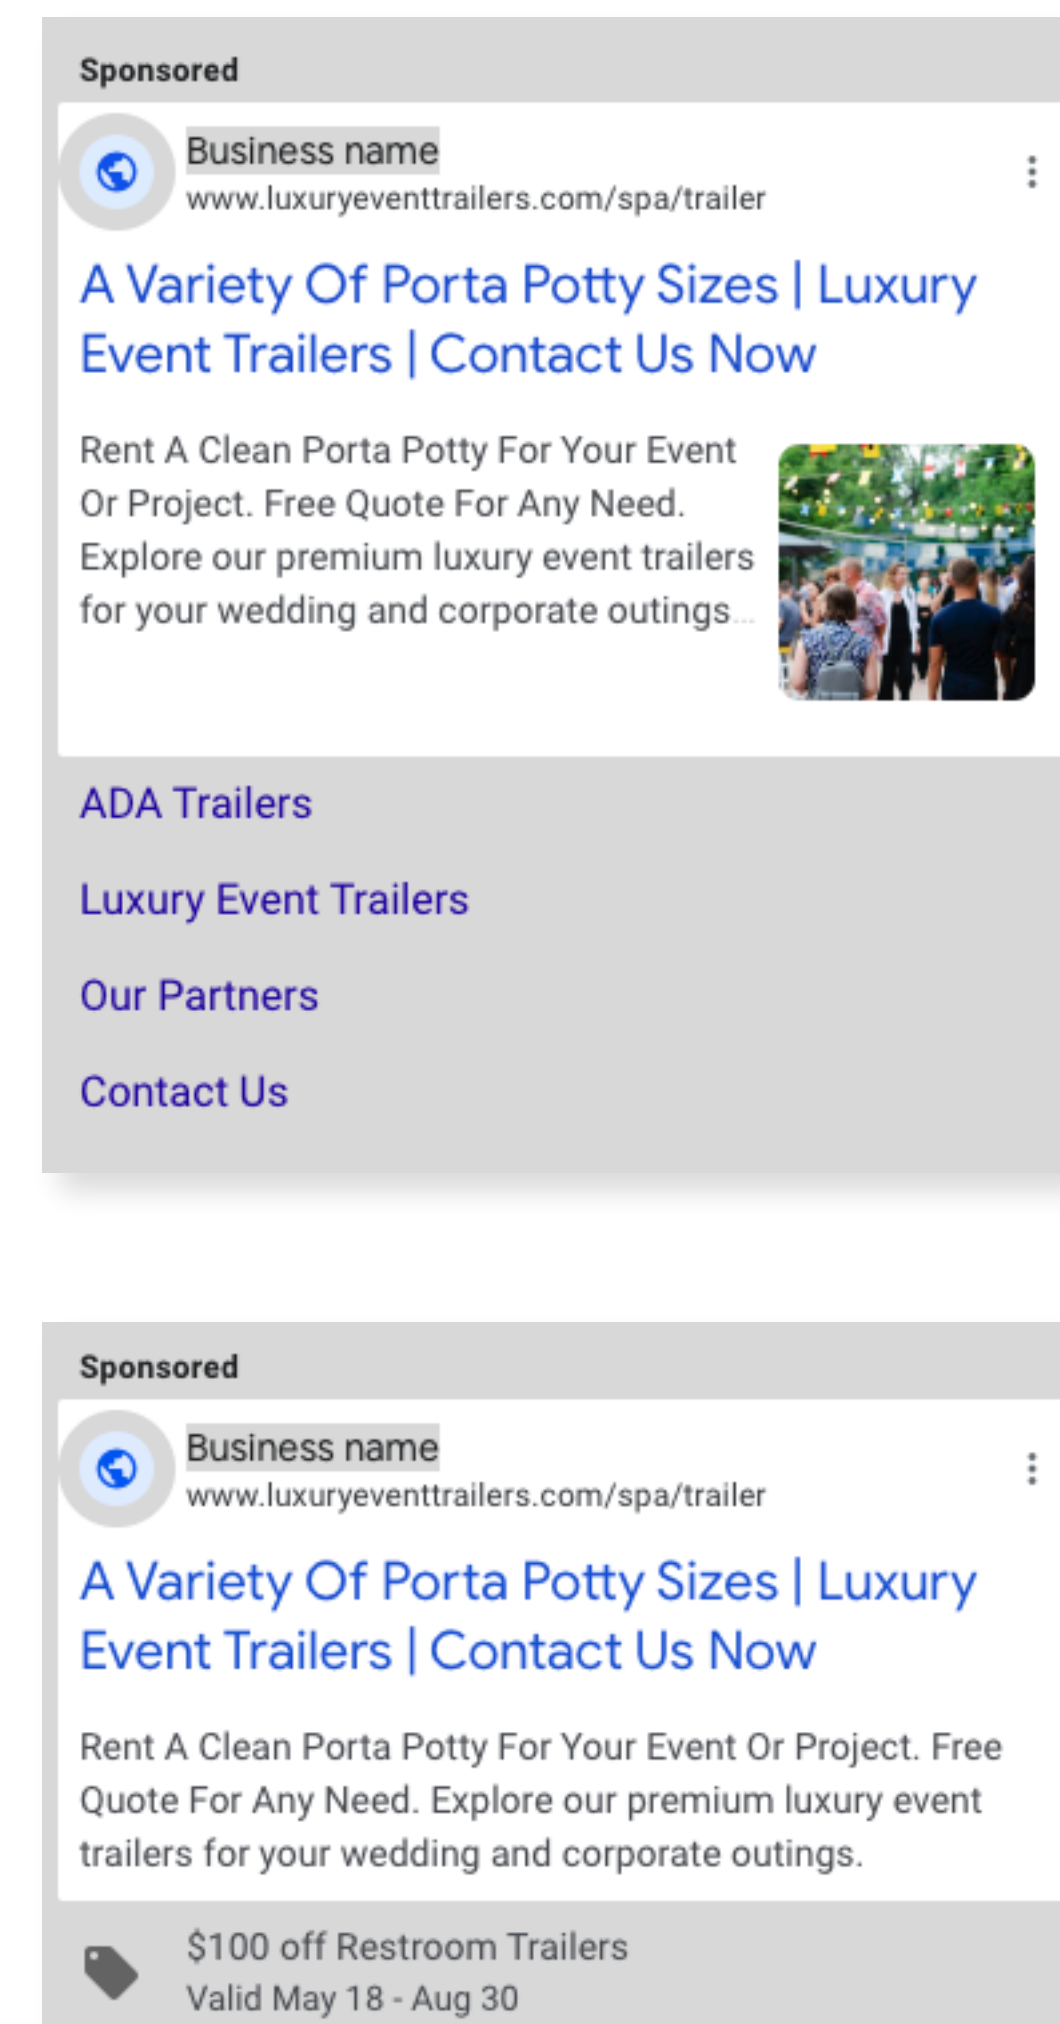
Sponsored

Business name
www.luxuryeventtrailers.com/spa/trailer

A Variety Of Porta Potty Sizes | Luxury Event Trailers | Contact Us Now

Rent A Clean Porta Potty For Your Event Or Project. Free Quote For Any Need. Explore our premium luxury event trailers for your wedding and corporate outings...

ADA Trailers

Luxury Event Trailers

Our Partners

Contact Us

Sponsored

Business name
www.luxuryeventtrailers.com/spa/trailer

A Variety Of Porta Potty Sizes | Luxury Event Trailers | Contact Us Now

Rent A Clean Porta Potty For Your Event Or Project. Free Quote For Any Need. Explore our premium luxury event trailers for your wedding and corporate outings.

$100 off Restroom Trailers
Valid May 18 - Aug 30